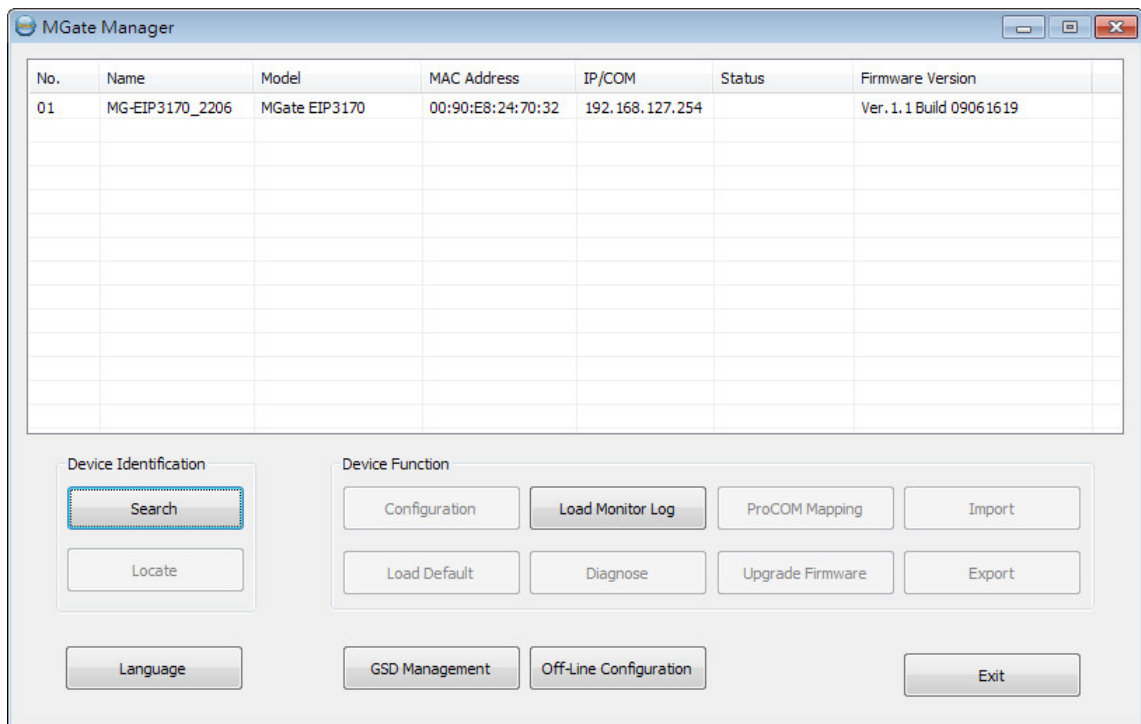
MGate Manager

| No. | Name | Model | MAC Address | IP/COM | Status | Firmware Version |
|---|---|---|---|---|---|---|
| 01 | MG-EIP3170_2206 | MGate EIP3170 | 00:90:E8:24:70:32 | 192.168.127.254 | | Ver. 1.1 Build 09061619 |

Device Identification

Search

Locate

Device Function

Configuration

Load Monitor Log

ProCOM Mapping

Import

Load Default

Diagnose

Upgrade Firmware

Export

Language

GSD Management

Off-Line Configuration

Exit